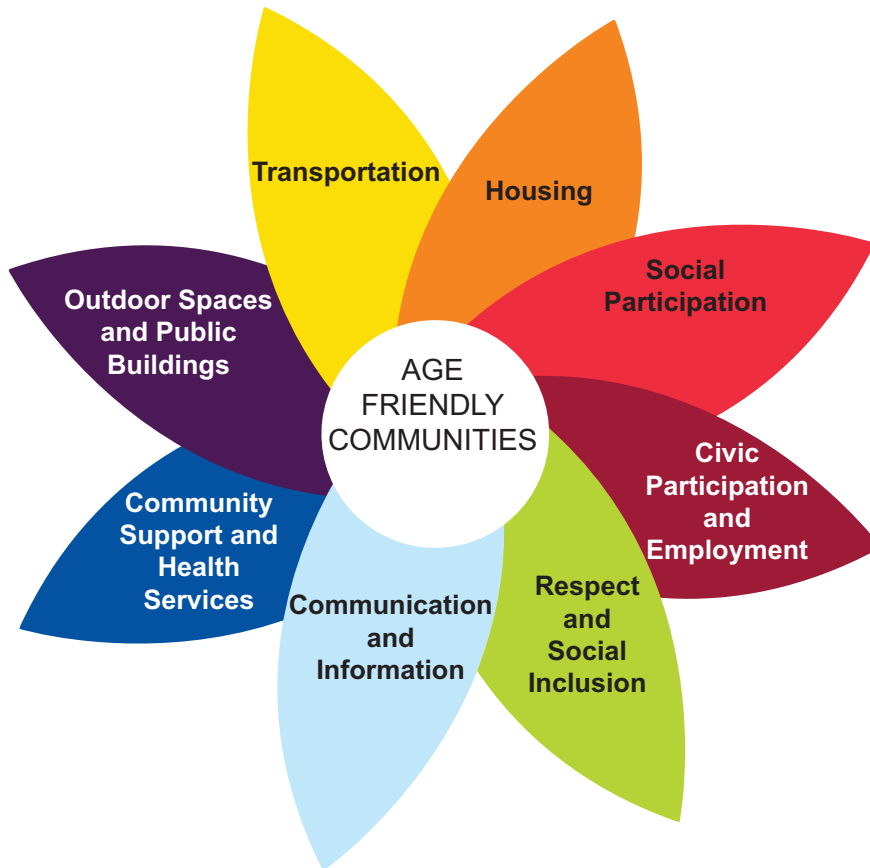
AGE FRIENDLY COMMUNITIES

Transportation

Housing

Social Participation

Civic Participation and Employment

Respect and Social Inclusion

Communication and Information

Community Support and Health Services

Outdoor Spaces and Public Buildings